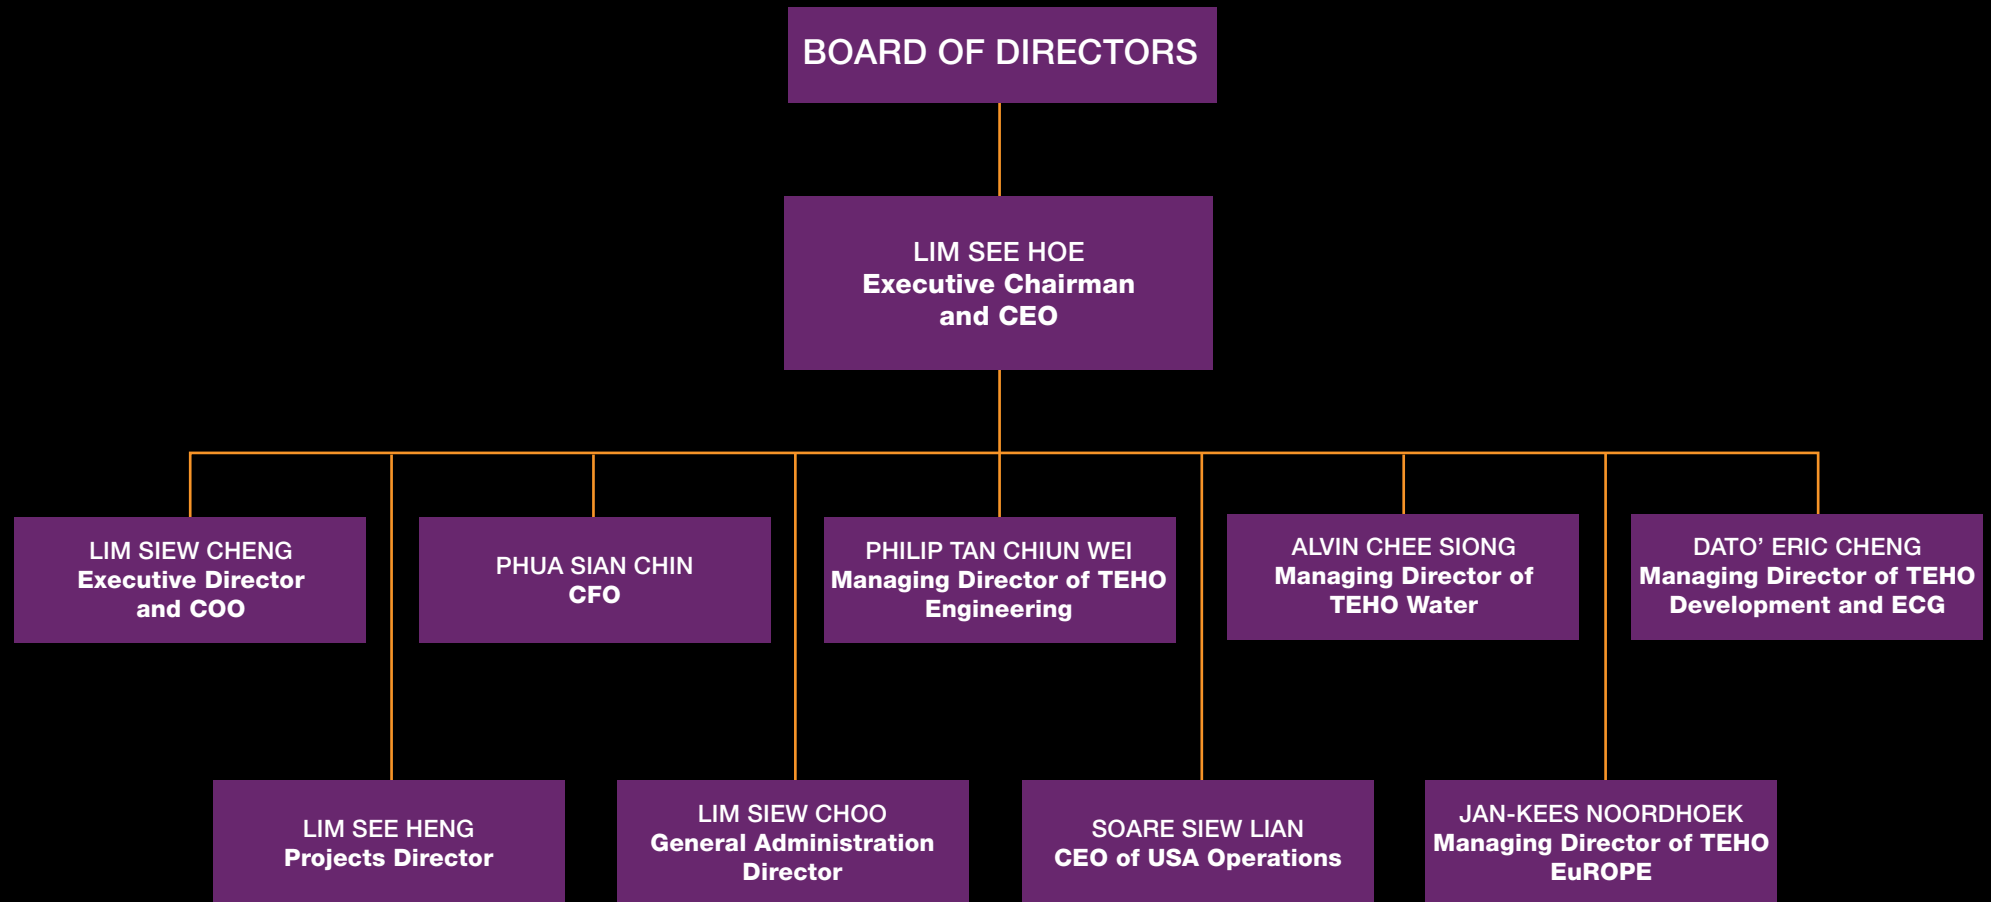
BOARD OF DIRECTORS

LIM SEE HOE
Executive Chairman and CEO

LIM SIEW CHENG
Executive Director and COO

PHUA SIAN CHIN
CFO

PHILIP TAN CHIUN WEI
Managing Director of TEHO Engineering

ALVIN CHEE SIONG
Managing Director of TEHO Water

DATO' ERIC CHENG
Managing Director of TEHO Development and ECG

LIM SEE HENG
Projects Director

LIM SIEW CHOO
General Administration Director

SOARE SIEW LIAN
CEO of USA Operations

JAN-KEES NOORDHOEK
Managing Director of TEHO EuROPE